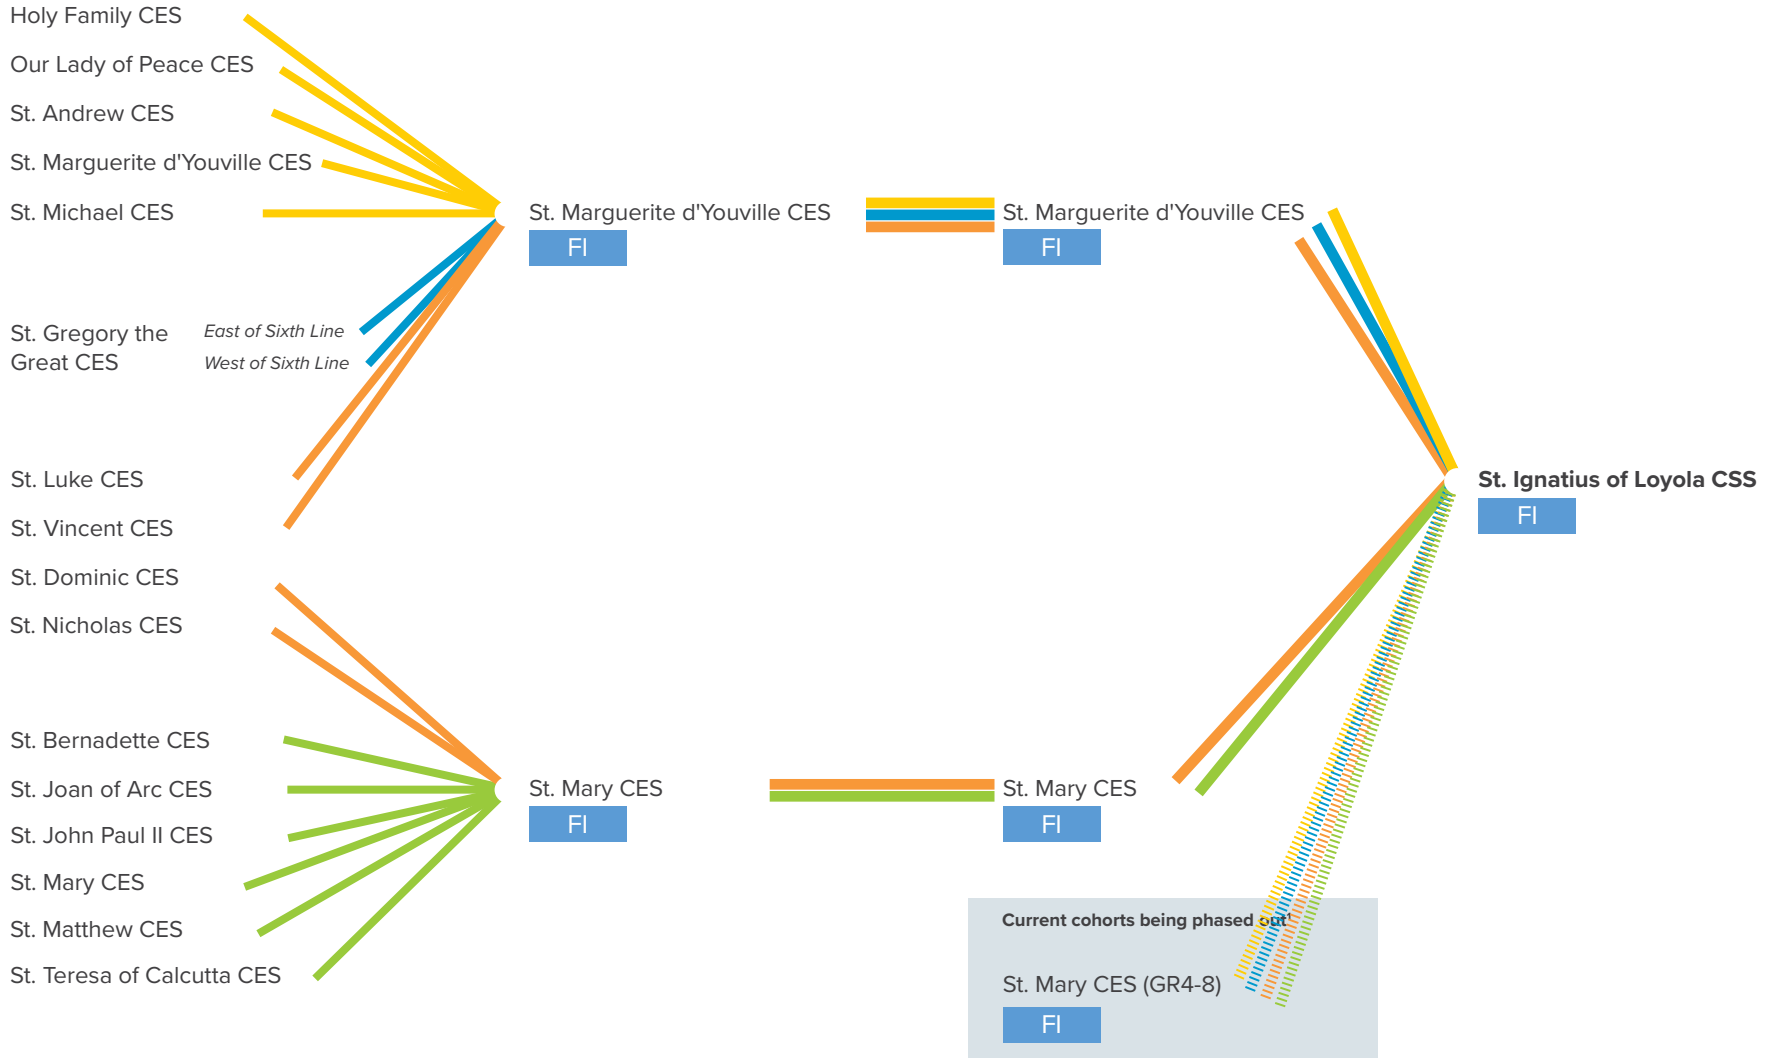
Holy Family CES

Our Lady of Peace CES

St. Andrew CES

St. Marguerite d'Youville CES

St. Michael CES

St. Gregory the Great CES

East of Sixth Line

West of Sixth Line

St. Luke CES

St. Vincent CES

St. Dominic CES

St. Nicholas CES

St. Bernadette CES

St. Joan of Arc CES

St. John Paul II CES

St. Mary CES

St. Matthew CES

St. Teresa of Calcutta CES

St. Marguerite d'Youville CES

FI

St. Marguerite d'Youville CES

FI

St. Mary CES

FI

St. Mary CES

FI

St. Ignatius of Loyola CSS

FI

Current cohorts being phased out¹

St. Mary CES (GR4-8)

FI